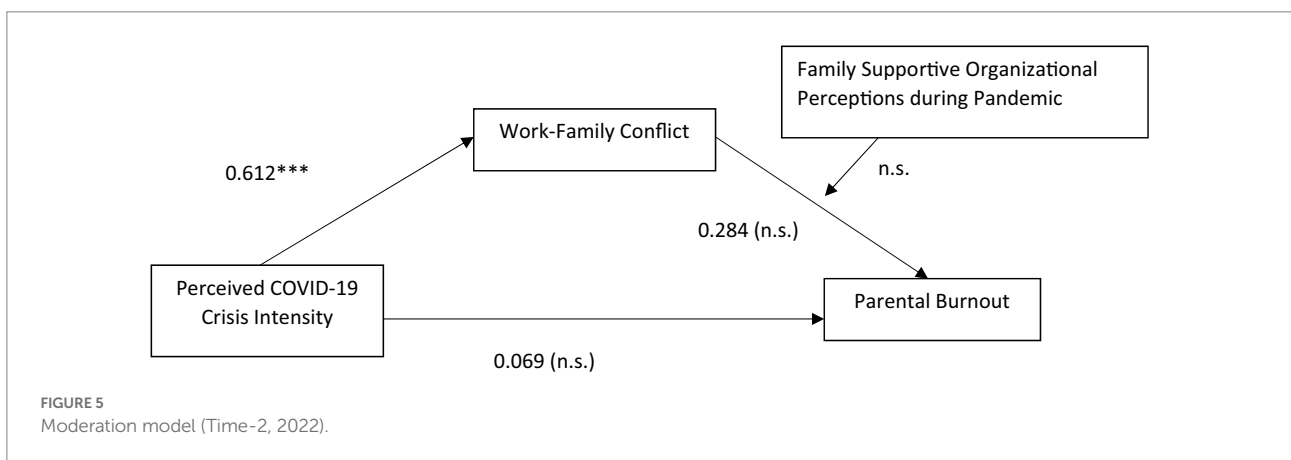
Family Supportive Organizational Perceptions during Pandemic

Work-Family Conflict

0.612***

n.s.

0.284 (n.s.)

Perceived COVID-19 Crisis Intensity

Parental Burnout

0.069 (n.s.)

FIGURE 5
Moderation model (Time-2, 2022).